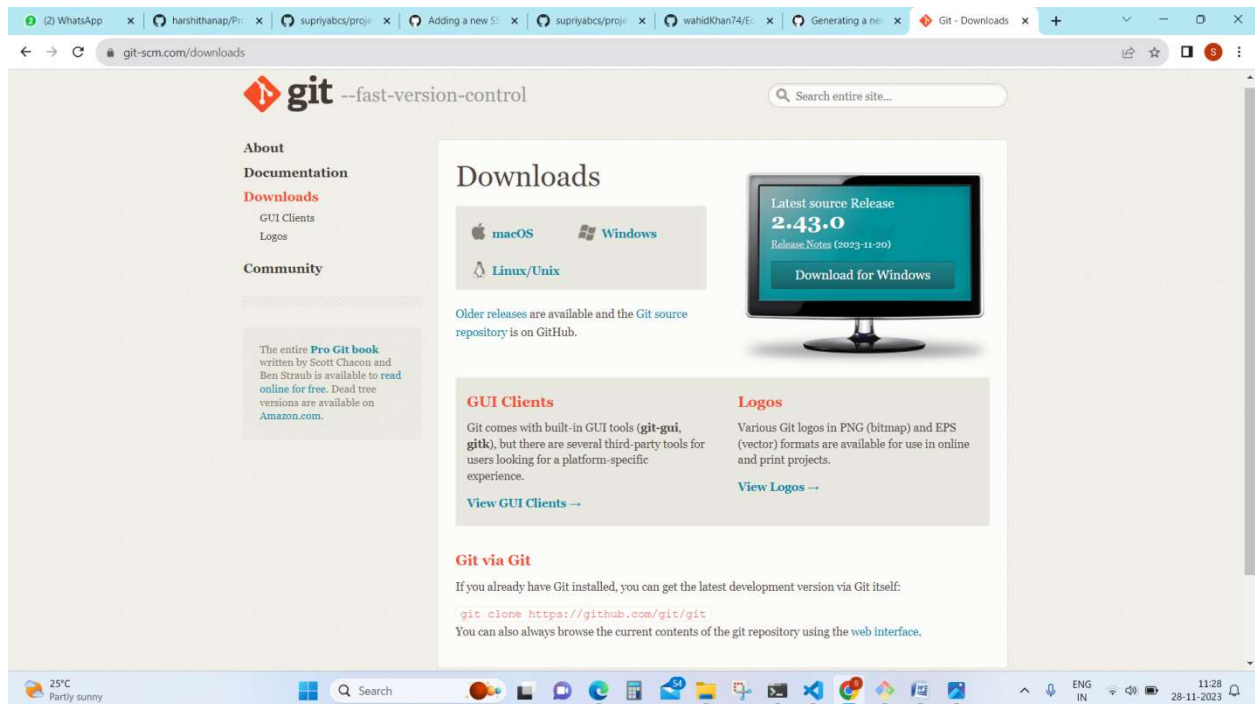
(2) WhatsApp | harshithanap/Pr | supriyabcs/proje | Adding a new SS | supriyabcs/proje | wahidKhan74/Ec | Generating a ne | Git - Downloads

git-scm.com/downloads

git --fast-version-control

Search entire site...

About
Documentation
Downloads
GUI Clients
Logos
Community

The entire Pro Git book written by Scott Chacon and Ben Straub is available to read online for free. Dead tree versions are available on Amazon.com.

Downloads

macOS
Windows
Linux/Unix

Older releases are available and the Git source repository is on GitHub.

Latest source Release
2.43.0
Release Notes (2023-11-20)
Download for Windows

GUI Clients

Git comes with built-in GUI tools (git-gui, gitk), but there are several third-party tools for users looking for a platform-specific experience.

View GUI Clients →

Logos

Various Git logos in PNG (bitmap) and EPS (vector) formats are available for use in online and print projects.

View Logos →

Git via Git

If you already have Git installed, you can get the latest development version via Git itself:

git clone https://github.com/git/git

You can also always browse the current contents of the git repository using the web interface.

25°C
Partly sunny
Search
ENG
IN
11:28
28-11-2023